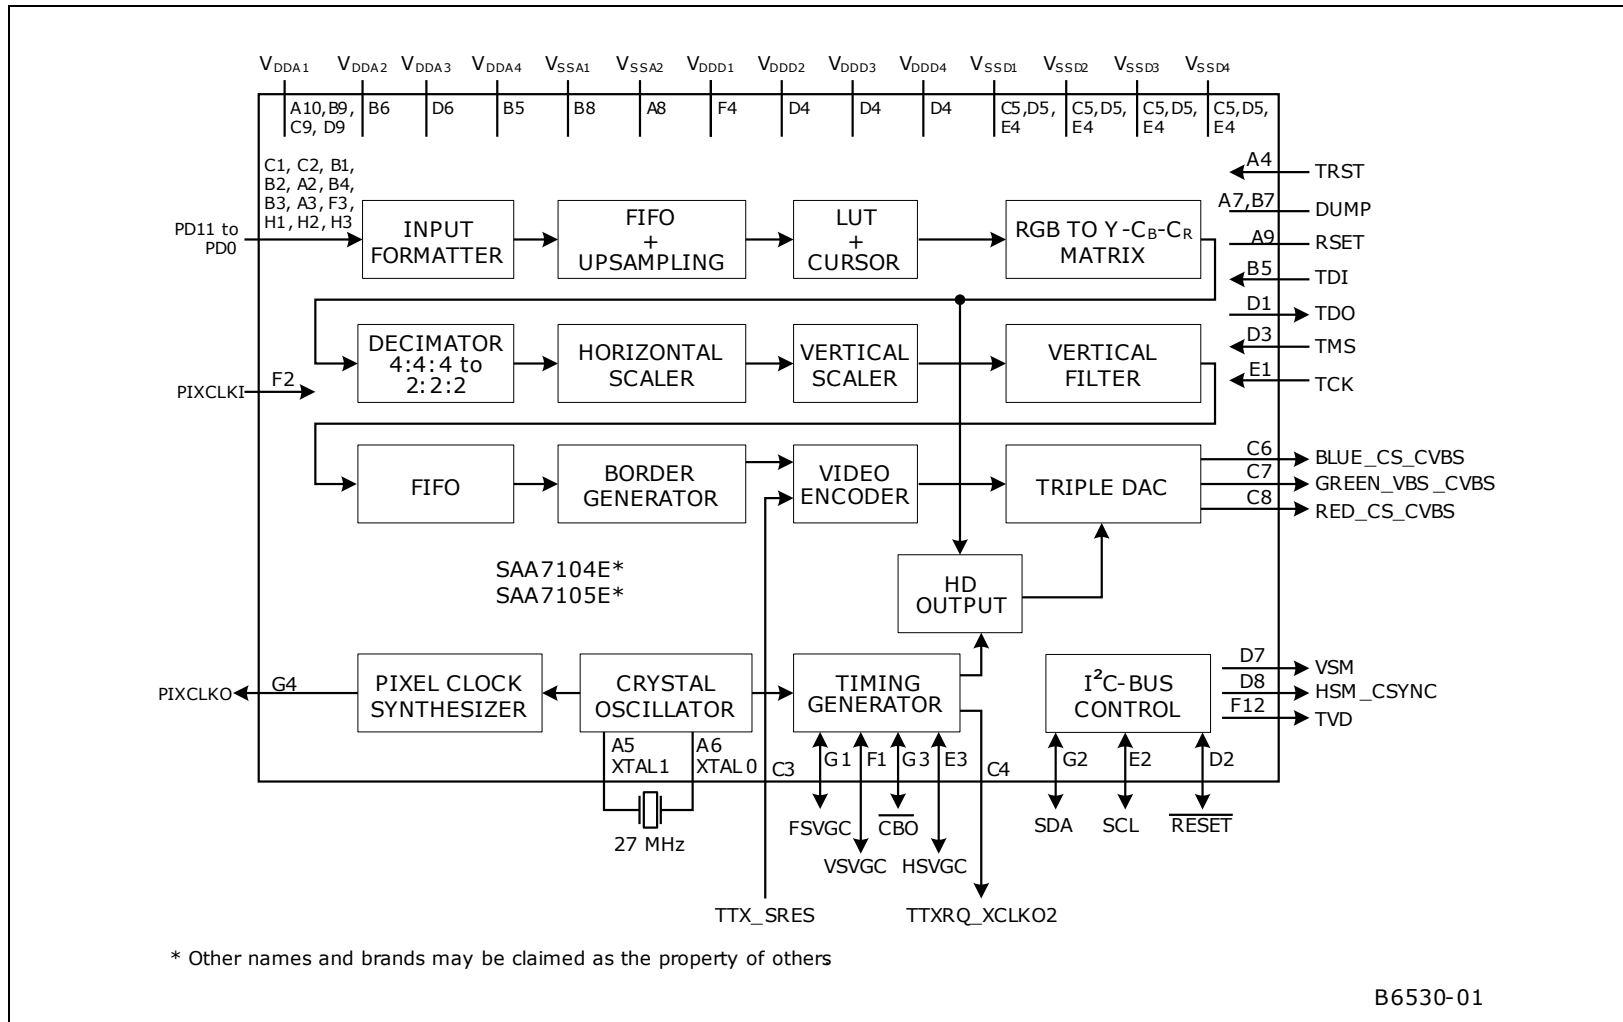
$V_{DDA1}$ $V_{DDA2}$ $V_{DDA3}$ $V_{DDA4}$ $V_{SSA1}$ $V_{SSA2}$ $V_{DDD1}$ $V_{DDD2}$ $V_{DDD3}$ $V_{DDD4}$ $V_{SSD1}$ $V_{SSD2}$ $V_{SSD3}$ $V_{SSD4}$

A10, B9, C9, D9
B6
D6
B5
B8
A8
F4
D4
D4
D4
C5, D5, E4
C5, D5, E4
C5, D5, E4
C5, D5, E4

A4 TRST
A7, B7 DUMP
A9 RSET
B5 TDI
D1 TDO
D3 TMS
E1 TCK

C1, C2, B1, B2, A2, B4, B3, A3, F3, H1, H2, H3

PD11 to PD0

INPUT FORMATTER
FIFO + UPSAMPLING
LUT + CURSOR
RGB TO Y-$C_B$-$C_R$ MATRIX

DECIMATOR 4:4:4 to 2:2:2
HORIZONTAL SCALER
VERTICAL SCALER
VERTICAL FILTER

PIXCLKI F2

FIFO
BORDER GENERATOR
VIDEO ENCODER
TRIPLE DAC

C6 BLUE_CS_CVBS
C7 GREEN_VBS_CVBS
C8 RED_CS_CVBS

SAA7104E*
SAA7105E*

HD OUTPUT

PIXCLKO G4
PIXEL CLOCK SYNTHESIZER
CRYSTAL OSCILLATOR
TIMING GENERATOR
$I^2C$-BUS CONTROL

D7 VSM
D8 HSM_CSYNC
F12 TVD

A5 XTAL1
A6 XTAL0
27 MHz

C3
G1 F1 G3 E3
C4
G2 E2 D2

FSVGC
$\overline{CBO}$
VSVGC
HSVGC
SDA
SCL
$\overline{RESET}$

TTX_SRES
TTXRQ_XCLKO2

* Other names and brands may be claimed as the property of others

B6530-01